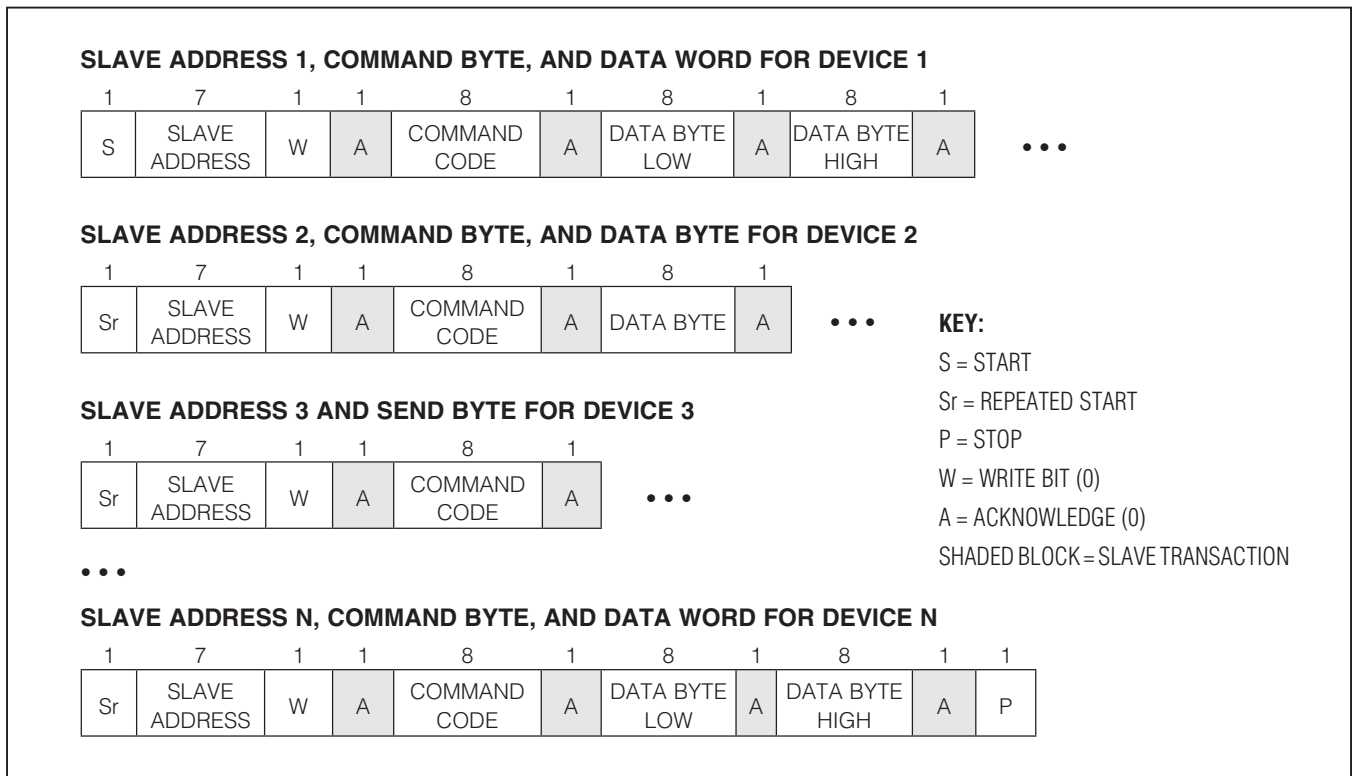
SLAVE ADDRESS 1, COMMAND BYTE, AND DATA WORD FOR DEVICE 1

| 1 | 7 | 1 | 1 | 8 | 1 | 8 | 1 | 8 | 1 |
|---|---|---|---|---|---|---|---|---|---|
| S | SLAVE ADDRESS | W | A | COMMAND CODE | A | DATA BYTE LOW | A | DATA BYTE HIGH | A |

• • •

SLAVE ADDRESS 2, COMMAND BYTE, AND DATA BYTE FOR DEVICE 2

| 1 | 7 | 1 | 1 | 8 | 1 | 8 | 1 |
|---|---|---|---|---|---|---|---|
| Sr | SLAVE ADDRESS | W | A | COMMAND CODE | A | DATA BYTE | A |

• • •

KEY:
S = START
Sr = REPEATED START
P = STOP
W = WRITE BIT (0)
A = ACKNOWLEDGE (0)
SHADED BLOCK = SLAVE TRANSACTION

SLAVE ADDRESS 3 AND SEND BYTE FOR DEVICE 3

| 1 | 7 | 1 | 1 | 8 | 1 |
|---|---|---|---|---|---|
| Sr | SLAVE ADDRESS | W | A | COMMAND CODE | A |

• • •

• • •

SLAVE ADDRESS N, COMMAND BYTE, AND DATA WORD FOR DEVICE N

| 1 | 7 | 1 | 1 | 8 | 1 | 8 | 1 | 8 | 1 | 1 |
|---|---|---|---|---|---|---|---|---|---|---|
| Sr | SLAVE ADDRESS | W | A | COMMAND CODE | A | DATA BYTE LOW | A | DATA BYTE HIGH | A | P |